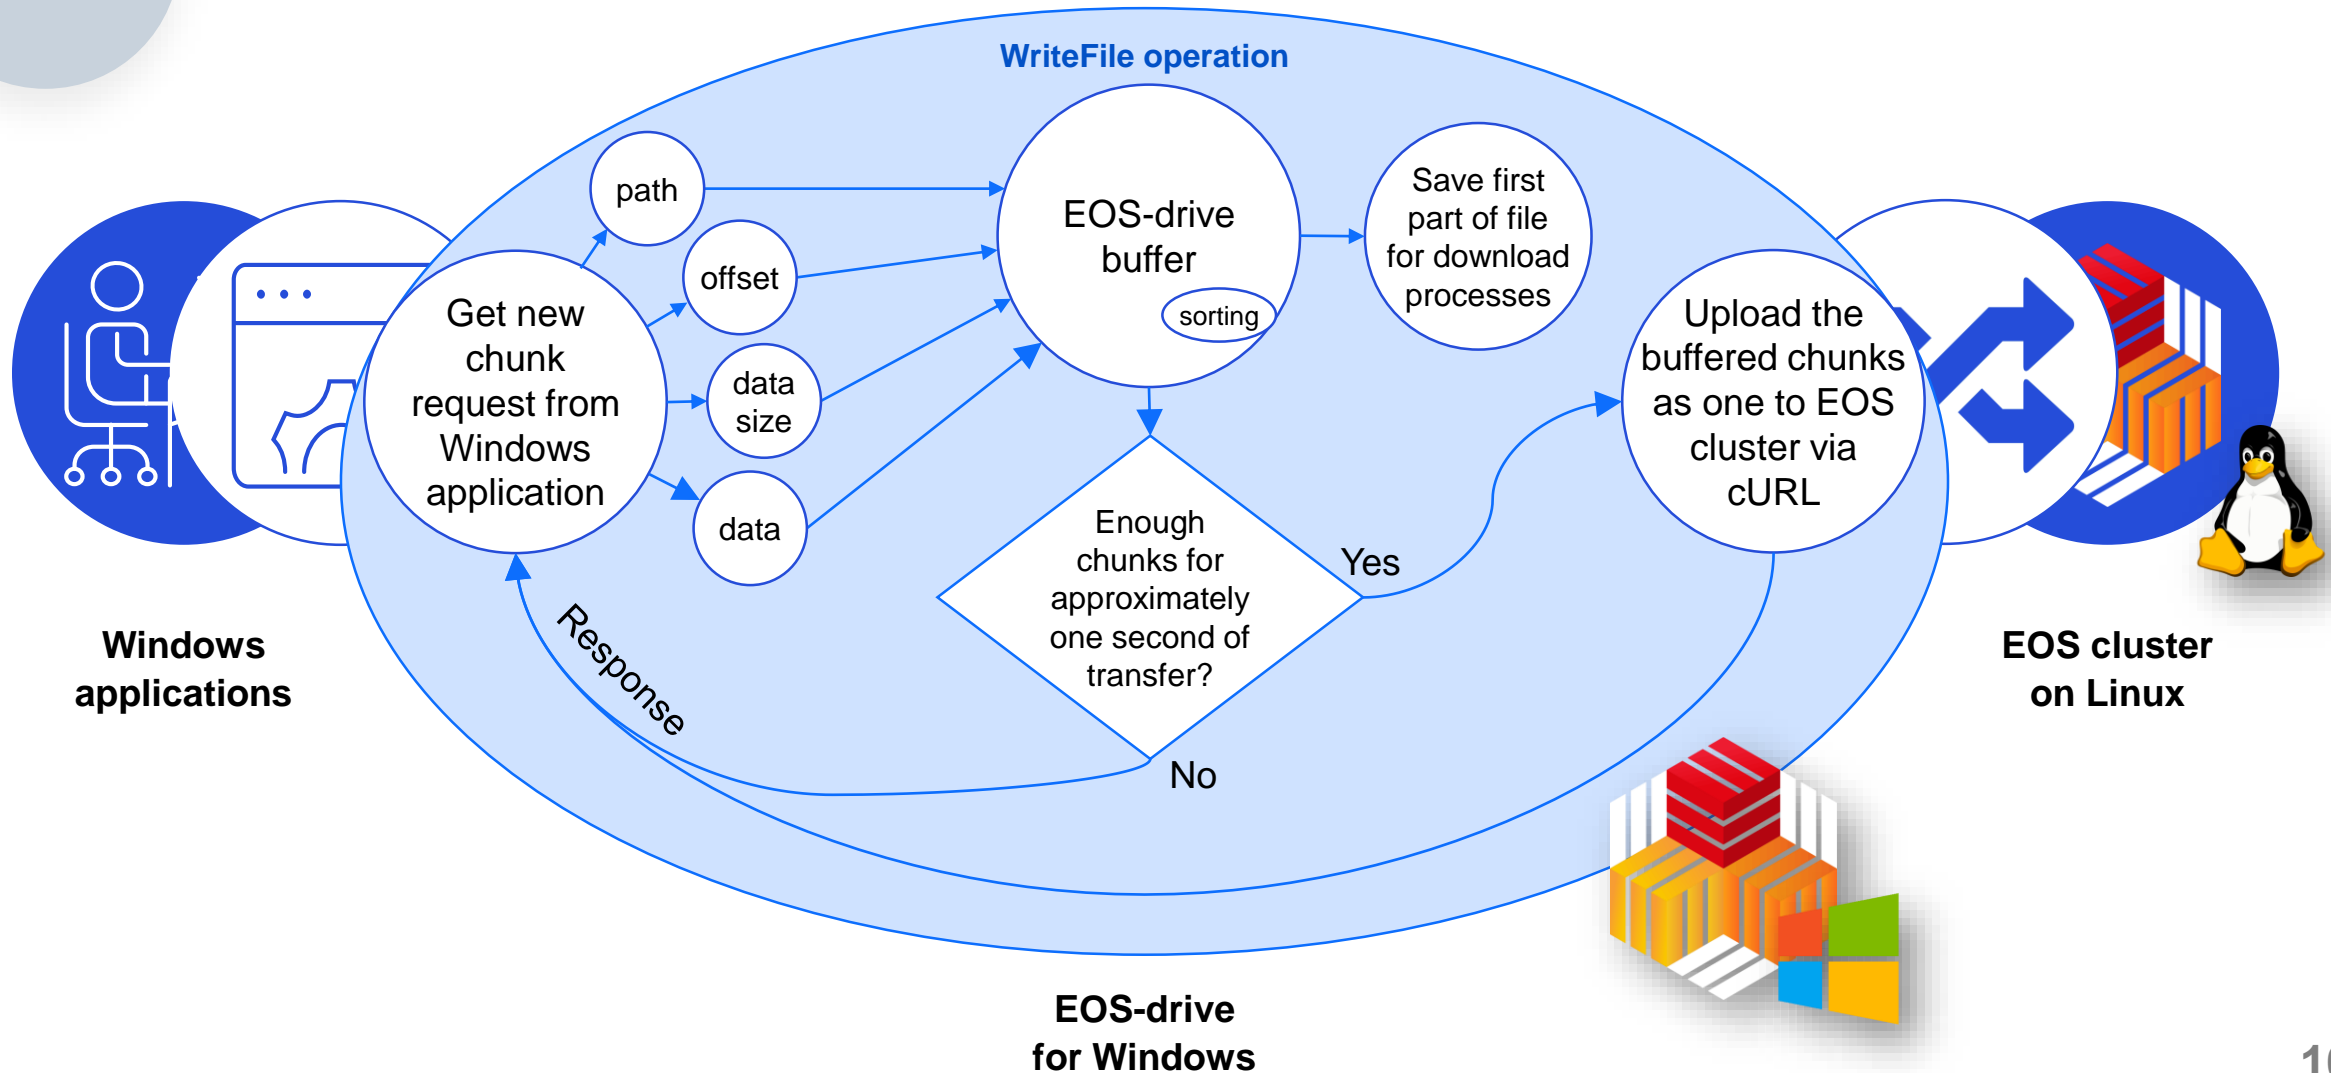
WriteFile operation

Get new chunk request from Windows application

path

offset

data size

data

EOS-drive buffer

sorting

Save first part of file for download processes

Enough chunks for approximately one second of transfer?

Yes

No

Upload the buffered chunks as one to EOS cluster via cURL

Response

Windows applications

EOS cluster on Linux

EOS-drive for Windows

1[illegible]